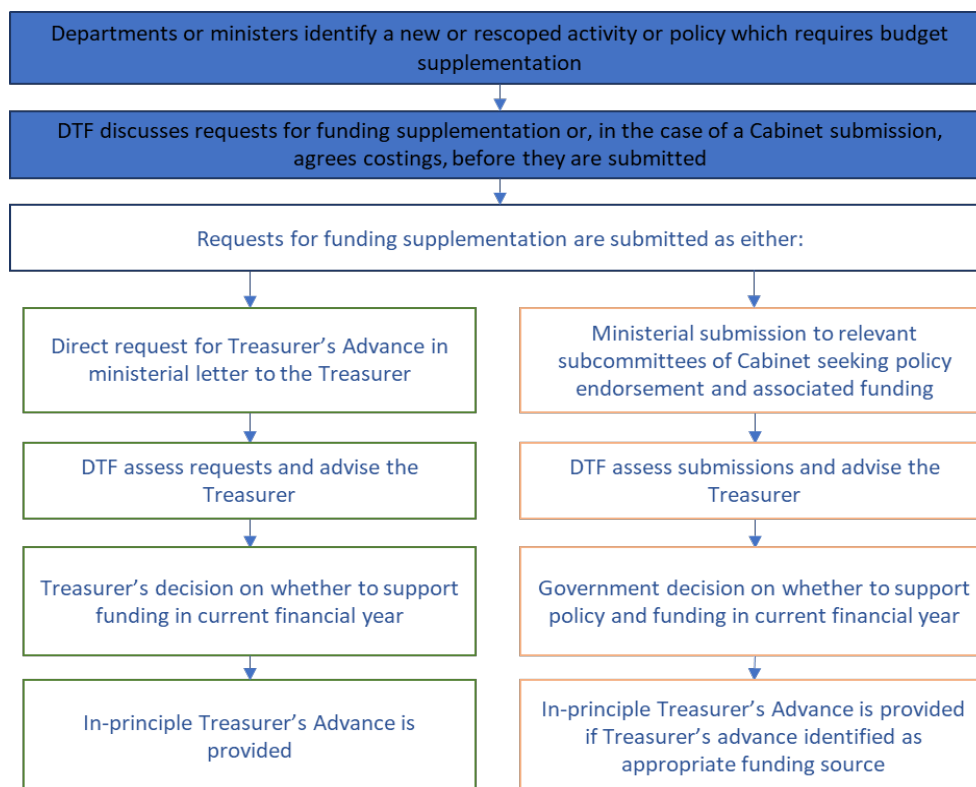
Departments or ministers identify a new or rescoped activity or policy which requires budget supplementation

DTF discusses requests for funding supplementation or, in the case of a Cabinet submission, agrees costings, before they are submitted

Requests for funding supplementation are submitted as either:

Direct request for Treasurer’s Advance in ministerial letter to the Treasurer

DTF assess requests and advise the Treasurer

Treasurer’s decision on whether to support funding in current financial year

In-principle Treasurer’s Advance is provided

Ministerial submission to relevant subcommittees of Cabinet seeking policy endorsement and associated funding

DTF assess submissions and advise the Treasurer

Government decision on whether to support policy and funding in current financial year

In-principle Treasurer’s Advance is provided if Treasurer’s advance identified as appropriate funding source